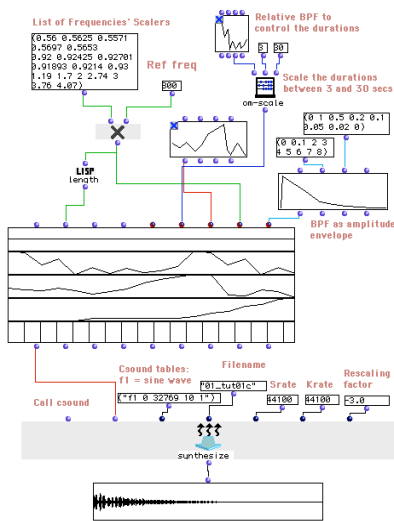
List of Frequencies' Scalers

(0.56 0.5625 0.5571 0.5697 0.5653 0.92 0.92425 0.92701 0.91893 0.9214 0.93 1.19 1.7 2 2.74 3 3.76 4.07)

Ref freq

300

Relative BPF to control the durations

3

30

Scale the durations between 3 and 30 secs

om-scale

LISP
length

(0 1 0.5 0.2 0.1 0.05 0.02 0)

(0 1 2 3 4 5 6 7 8)

BPF as amplitude envelope

Csound tables:
f1 = sine wave

Filename

Srate

Krate

Rescaling factor

Call csound

("f1 0 32769 10 1")

"01_tut01c"

44100

44100

-3.0

synthesize